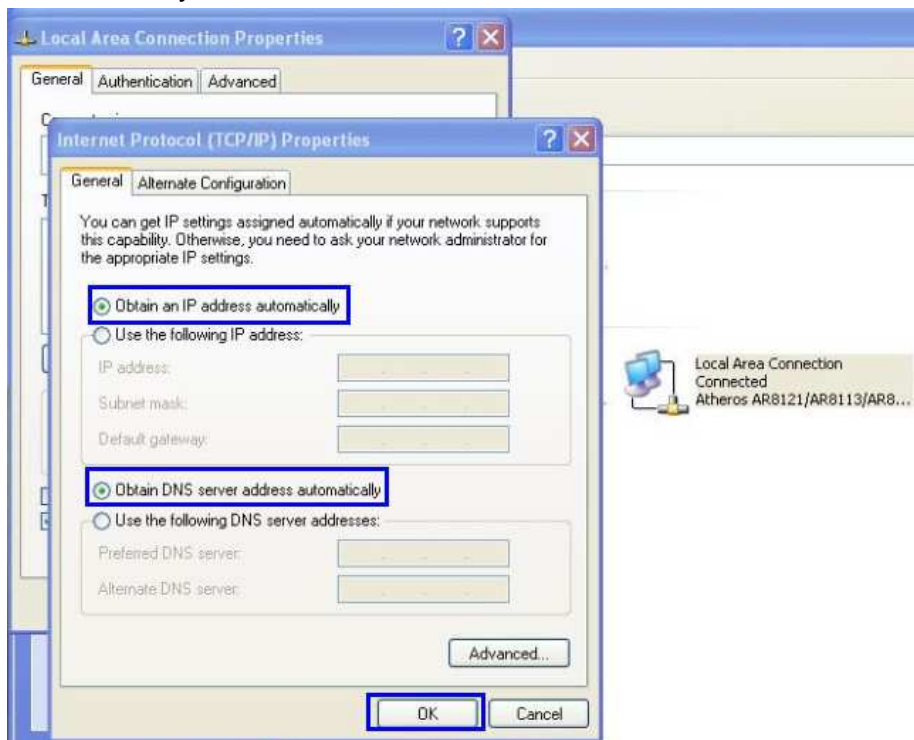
Local Area Connection Properties

General | Authentication | Advanced

Internet Protocol (TCP/IP) Properties

General | Alternate Configuration

You can get IP settings assigned automatically if your network supports this capability. Otherwise, you need to ask your network administrator for the appropriate IP settings.

Obtain an IP address automatically

Use the following IP address:

IP address:

Subnet mask:

Default gateway:

Obtain DNS server address automatically

Use the following DNS server addresses:

Preferred DNS server:

Alternate DNS server:

Advanced...

OK

Cancel

Local Area Connection
Connected
Atheros AR8121/AR8113/AR8...